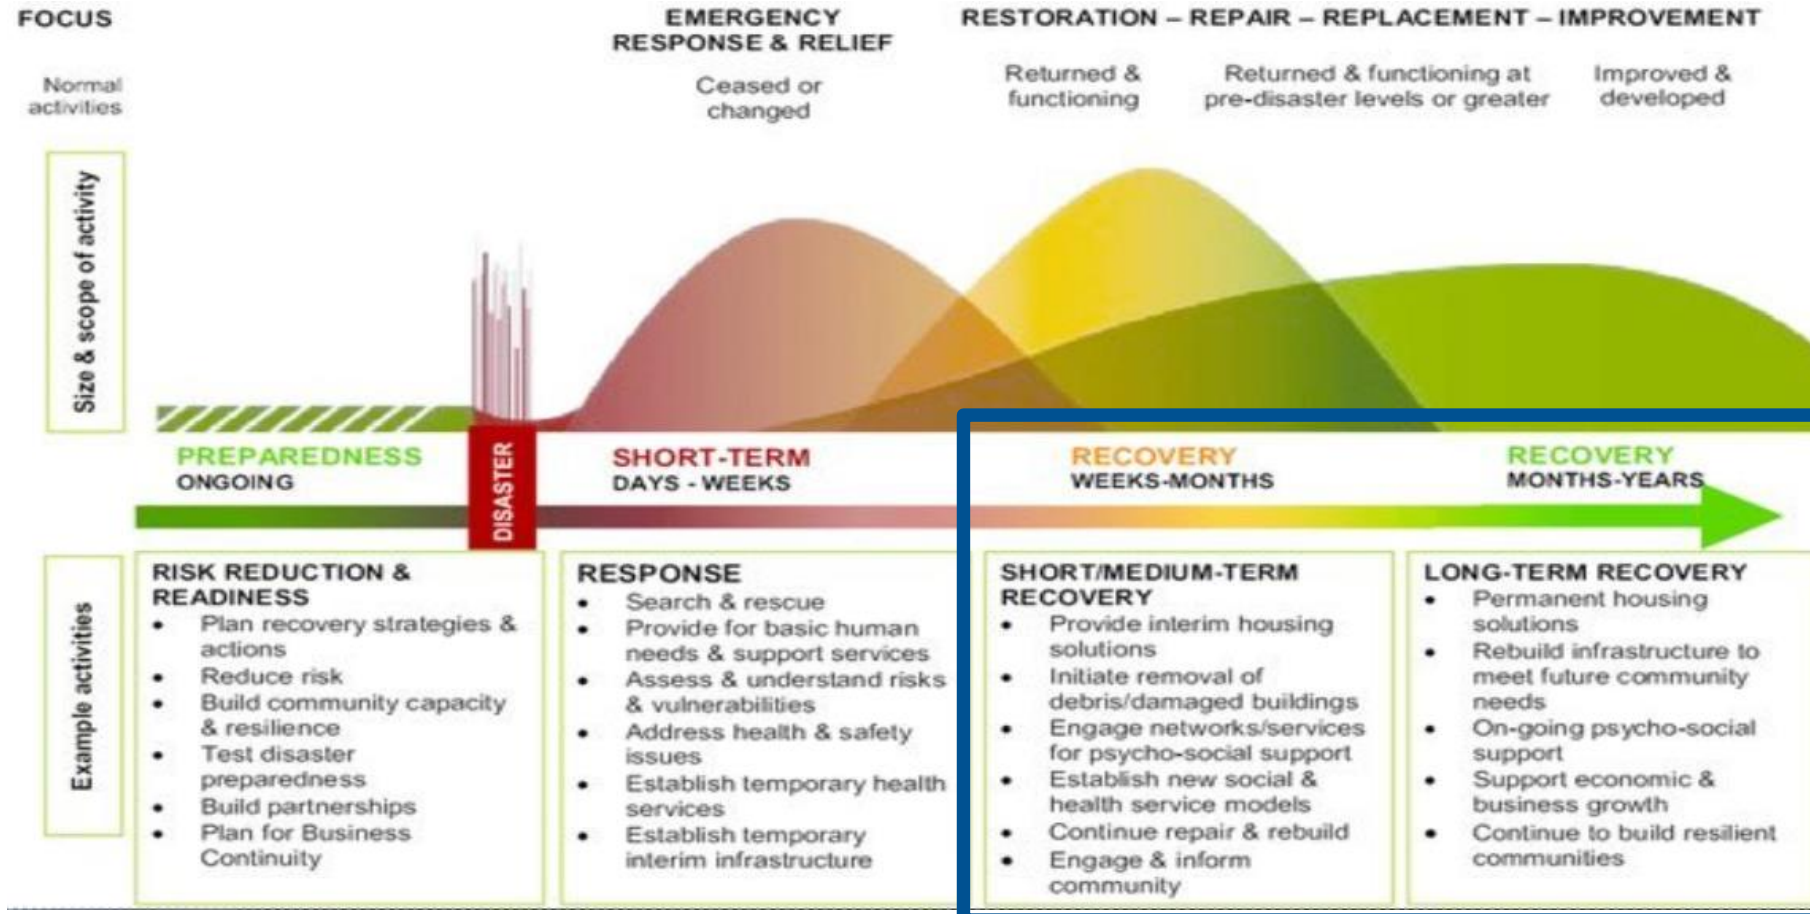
FOCUS

Normal activities

EMERGENCY RESPONSE & RELIEF

Ceased or changed

RESTORATION – REPAIR – REPLACEMENT – IMPROVEMENT

Returned & functioning

Returned & functioning at pre-disaster levels or greater

Improved & developed

Size & scope of activity

PREPAREDNESS
ONGOING

DISASTER

SHORT-TERM
DAYS - WEEKS

RECOVERY
WEEKS-MONTHS

RECOVERY
MONTHS-YEARS

Example activities

RISK REDUCTION & READINESS
• Plan recovery strategies & actions
• Reduce risk
• Build community capacity & resilience
• Test disaster preparedness
• Build partnerships
• Plan for Business Continuity

RESPONSE
• Search & rescue
• Provide for basic human needs & support services
• Assess & understand risks & vulnerabilities
• Address health & safety issues
• Establish temporary health services
• Establish temporary interim infrastructure

SHORT/MEDIUM-TERM RECOVERY
• Provide interim housing solutions
• Initiate removal of debris/damaged buildings
• Engage networks/services for psycho-social support
• Establish new social & health service models
• Continue repair & rebuild
• Engage & inform community

LONG-TERM RECOVERY
• Permanent housing solutions
• Rebuild infrastructure to meet future community needs
• On-going psycho-social support
• Support economic & business growth
• Continue to build resilient communities